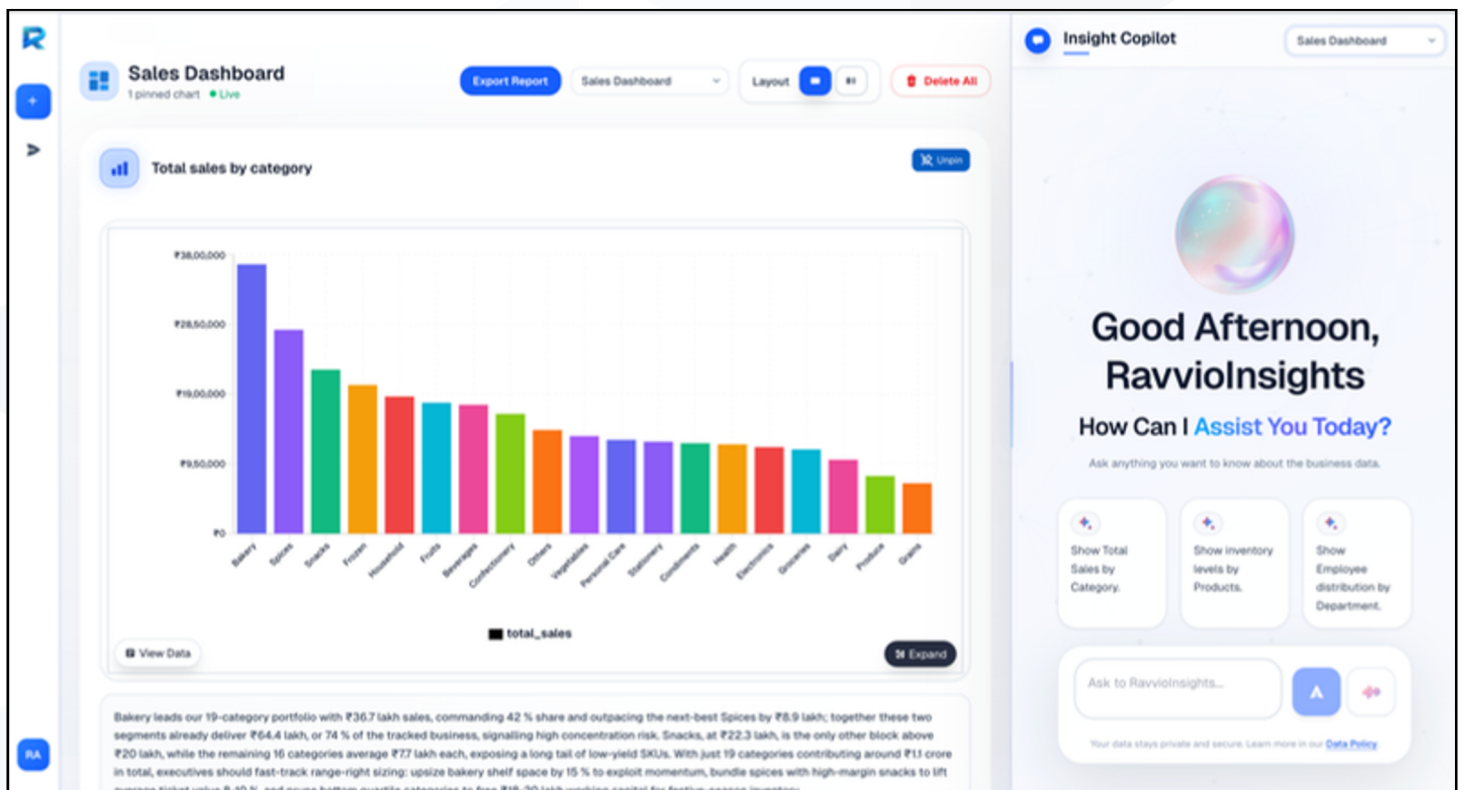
R
+
>
RA

Sales Dashboard
1 pinned chart • Live

Export Report
Sales Dashboard
Layout
Delete All

Total sales by category
Unpin

₹38,00,000
₹28,50,000
₹19,00,000
₹9,50,000
₹0

Bakery
Spices
Snacks
Frozen
Household
Fruits
Beverages
Confectionery
Others
Vegetables
Personal Care
Stationery
Condiments
Health
Electronics
Groceries
Dairy
Produce
Grains

total_sales

View Data
Expand

Bakery leads our 19-category portfolio with ₹36.7 lakh sales, commanding 42 % share and outpacing the next-best Spices by ₹8.9 lakh; together these two segments already deliver ₹64.4 lakh, or 74 % of the tracked business, signalling high concentration risk. Snacks, at ₹22.3 lakh, is the only other block above ₹20 lakh, while the remaining 16 categories average ₹7.7 lakh each, exposing a long tail of low-yield SKUs. With just 19 categories contributing around ₹1.1 crore in total, executives should fast-track range-right sizing: upsize bakery shelf space by 15 % to exploit momentum, bundle spices with high-margin snacks to lift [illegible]

Insight Copilot
Sales Dashboard

Good Afternoon, RavvioInsights
How Can I Assist You Today?
Ask anything you want to know about the business data.

Show Total Sales by Category.
Show inventory levels by Products.
Show Employee distribution by Department.

Ask to RavvioInsights...

Your data stays private and secure. Learn more in our Data Policy